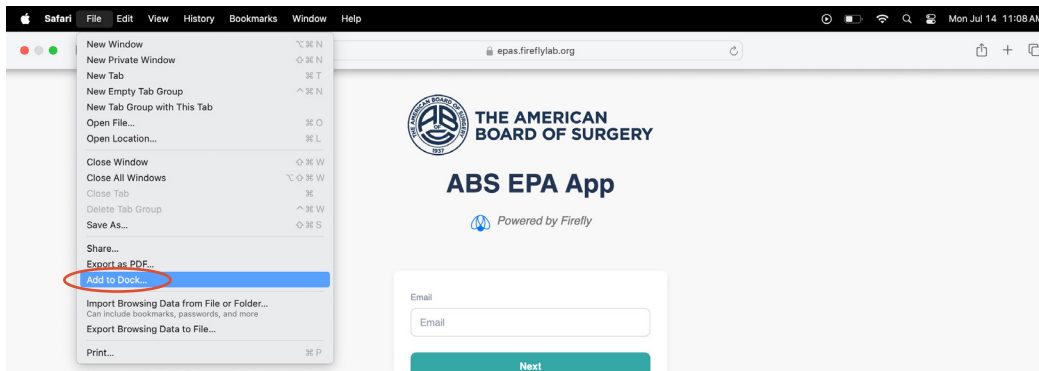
Safari File Edit View History Bookmarks Window Help

Mon Jul 14 11:08 AM

New Window ⌥⌘N
New Private Window ⇧⌘N
New Tab ⌘T
New Empty Tab Group ^⌘N
New Tab Group with This Tab
Open File... ⌘O
Open Location... ⌘L
Close Window ⇧⌘W
Close All Windows ⌥⇧⌘W
Close Tab ⌘
Delete Tab Group ^⌘W
Save As... ⇧⌘S
Share...
Export as PDF...
Add to Dock...
Import Browsing Data from File or Folder...
Can include bookmarks, passwords, and more
Export Browsing Data to File...
Print... ⌘P

epas.fireflylab.org

THE AMERICAN BOARD OF SURGERY
THE AMERICAN BOARD OF SURGERY
1937

ABS EPA App

Powered by Firefly

Email
Email

Next